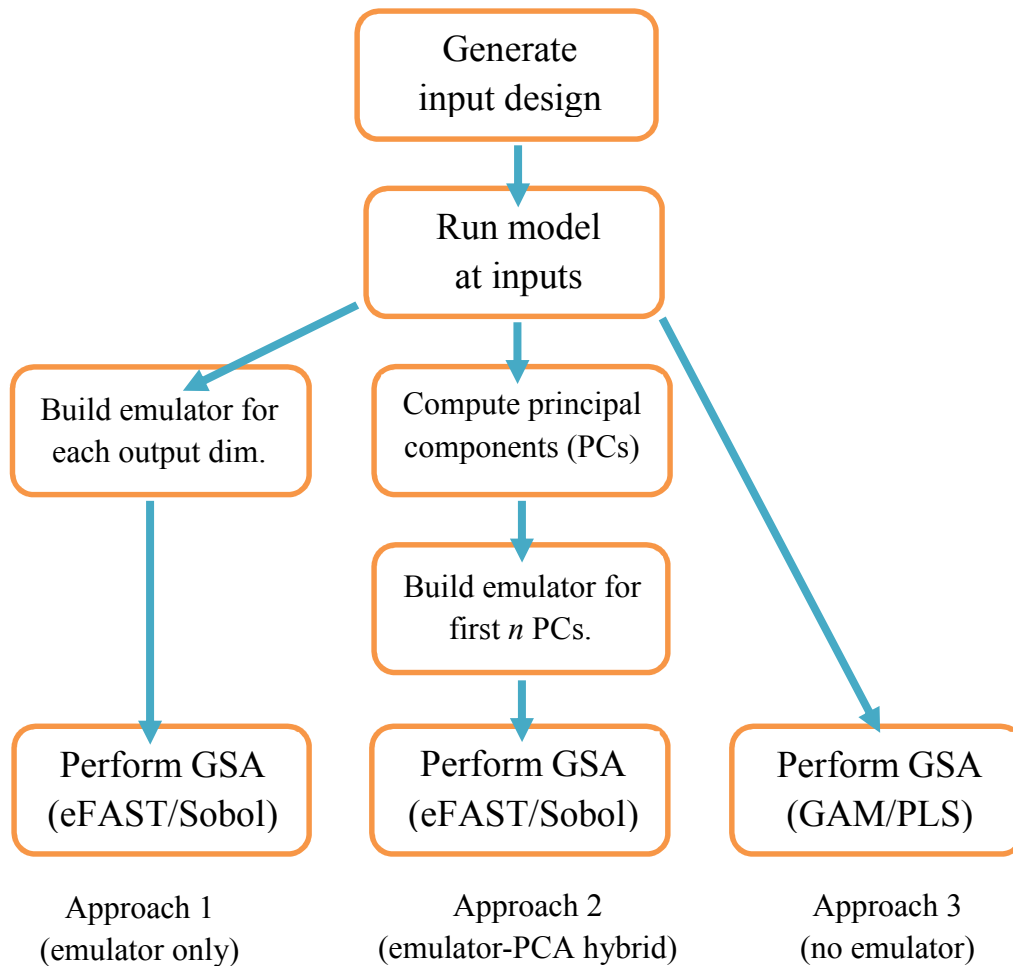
Generate input design

Run model at inputs

Build emulator for each output dim.

Compute principal components (PCs)

Build emulator for first $n$ PCs.

Perform GSA (eFAST/Sobol)

Perform GSA (eFAST/Sobol)

Perform GSA (GAM/PLS)

Approach 1 (emulator only)

Approach 2 (emulator-PCA hybrid)

Approach 3 (no emulator)